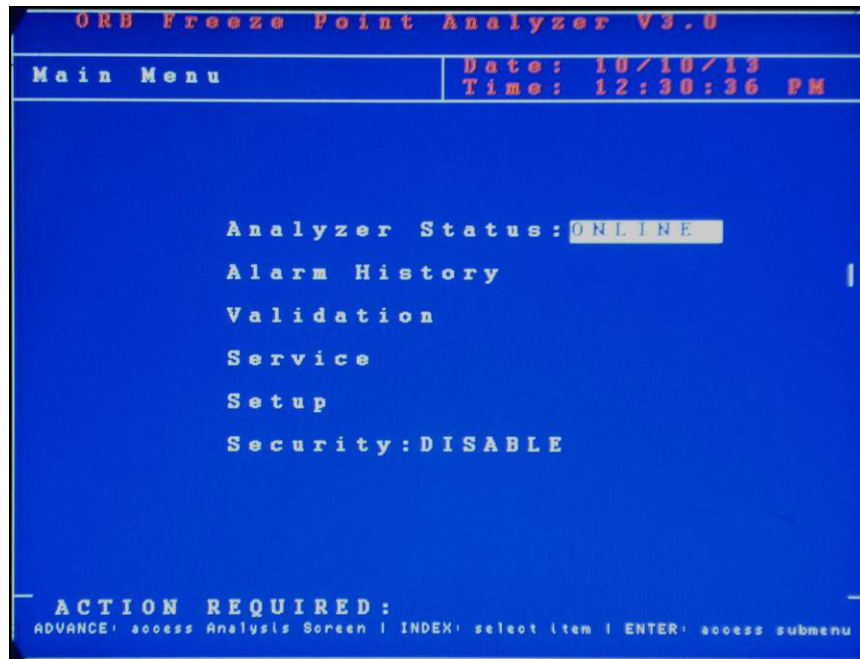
ORB Freeze Point Analyzer V3.0

Main Menu

Date: 10/10/13
Time: 12:30:36 PM

Analyzer Status: ONLINE
Alarm History
Validation
Service
Setup
Security:DISABLE

ACTION REQUIRED:
ADVANCE: access Analysis Screen | INDEX: select item | ENTER: access submenu